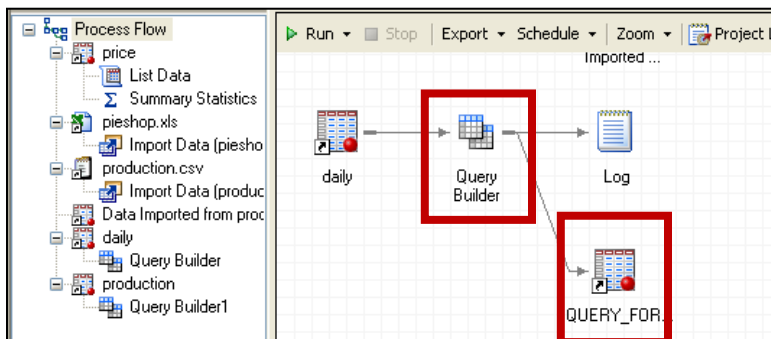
Process Flow
price
List Data
Summary Statistics
pieshop.xls
Import Data (piesho
production.csv
Import Data (produc
Data Imported from proc
daily
Query Builder
production
Query Builder1

Run ▾ Stop Export ▾ Schedule ▾ Zoom ▾ Project L

Imported ...

daily

Query Builder

Log

QUERY_FOR...